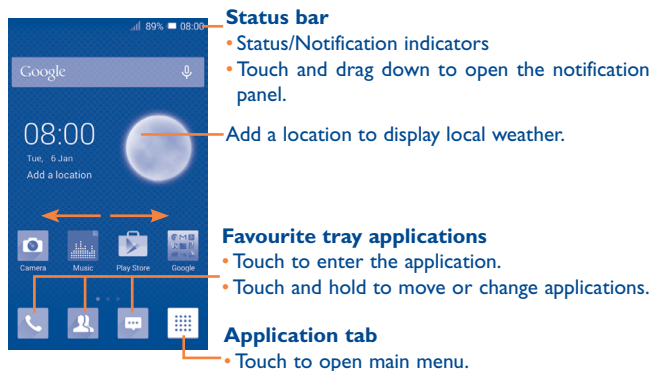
89% 08:00

Google

08:00
Tue, 6 Jan
Add a location

Camera Music Play Store Google

Status bar
• Status/Notification indicators
• Touch and drag down to open the notification panel.

Add a location to display local weather.

Favourite tray applications
• Touch to enter the application.
• Touch and hold to move or change applications.

Application tab
• Touch to open main menu.